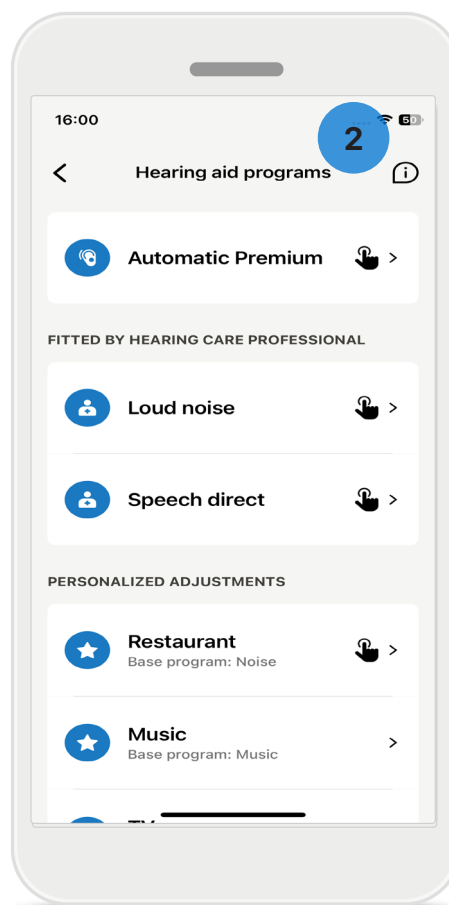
16:00

2

50

Hearing aid programs

Automatic Premium

FITTED BY HEARING CARE PROFESSIONAL

Loud noise

Speech direct

PERSONALIZED ADJUSTMENTS

Restaurant
Base program: Noise

Music
Base program: Music

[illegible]